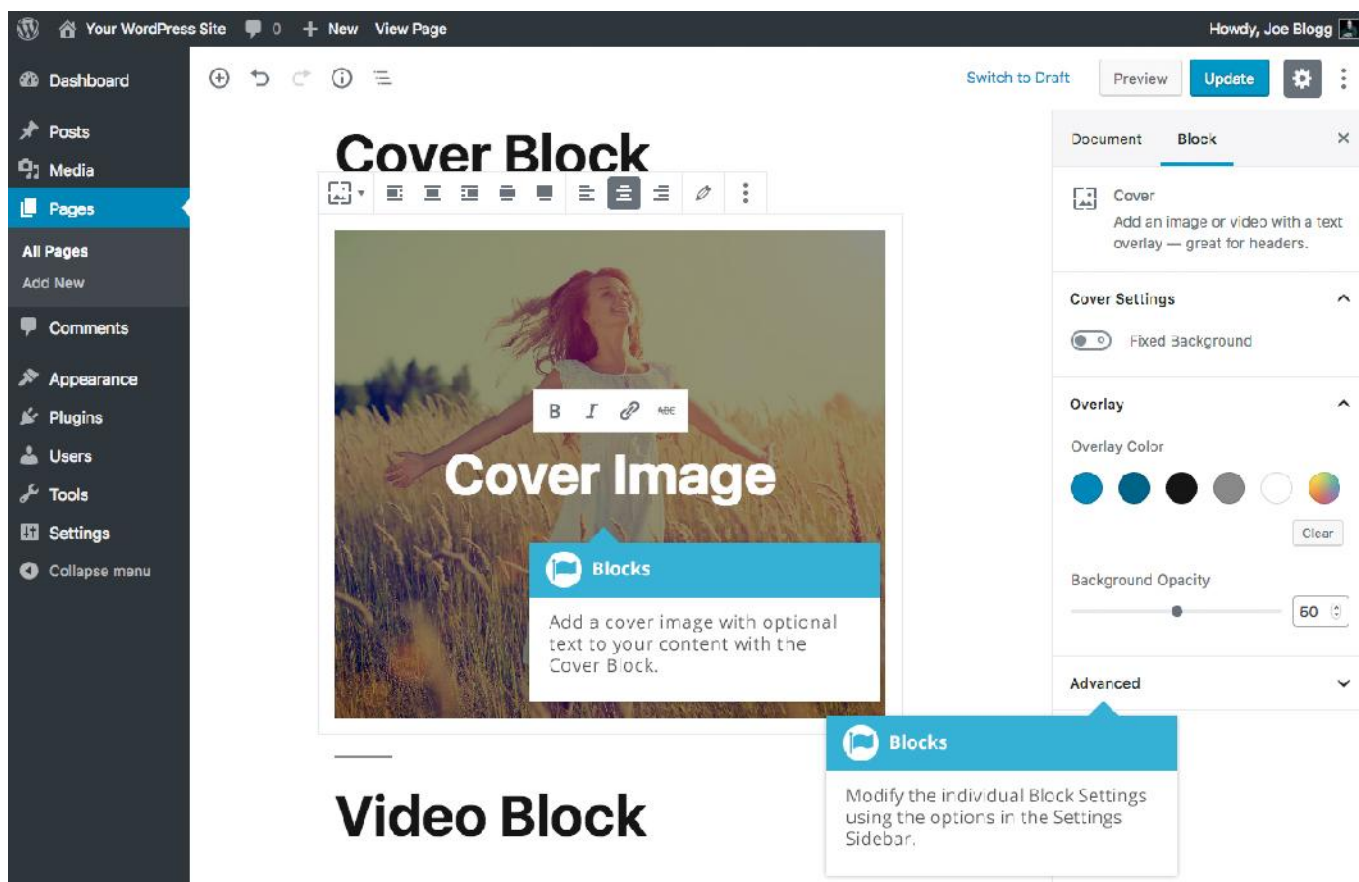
Your WordPress Site 0 + New View Page Howdy, Joe Blogg

Dashboard
Posts
Media
Pages
All Pages
Add New
Comments
Appearance
Plugins
Users
Tools
Settings
Collapse menu

Switch to Draft Preview Update

Cover Block

B I ABC

Cover Image

Blocks

Add a cover image with optional text to your content with the Cover Block.

Video Block

Document Block ×

Cover
Add an image or video with a text overlay — great for headers.

Cover Settings

Fixed Background

Overlay

Overlay Color

Clear

Background Opacity

60

Advanced

Blocks

Modify the individual Block Settings using the options in the Settings Sidebar.